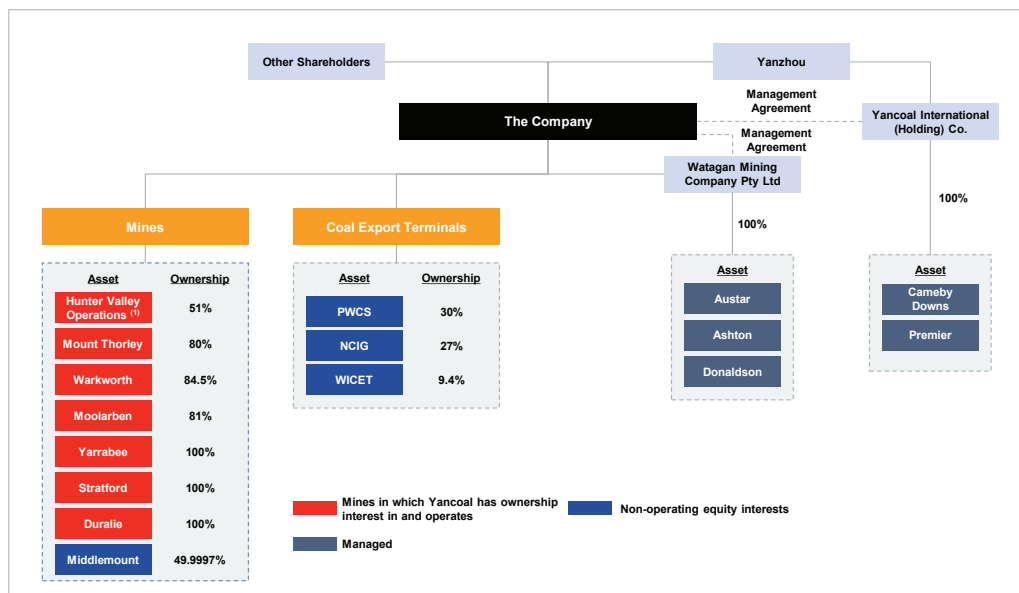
Other Shareholders

Yanzhou

Management Agreement

The Company

Yancoal International (Holding) Co.

Management Agreement

Watagan Mining Company Pty Ltd

Mines

| Asset | Ownership |
|---|---|
| Hunter Valley Operations $^{(1)}$ | 51% |
| Mount Thorley | 80% |
| Warkworth | 84.5% |
| Moolarben | 81% |
| Yarrabee | 100% |
| Stratford | 100% |
| Duralie | 100% |
| Middlemount | 49.9997% |

Coal Export Terminals

| Asset | Ownership |
|---|---|
| PWCS | 30% |
| NCIG | 27% |
| WICET | 9.4% |

100%

Asset
Austar
Ashton
Donaldson

100%

Asset
Cameby Downs
Premier

Mines in which Yancoal has ownership interest in and operates

Non-operating equity interests

Managed